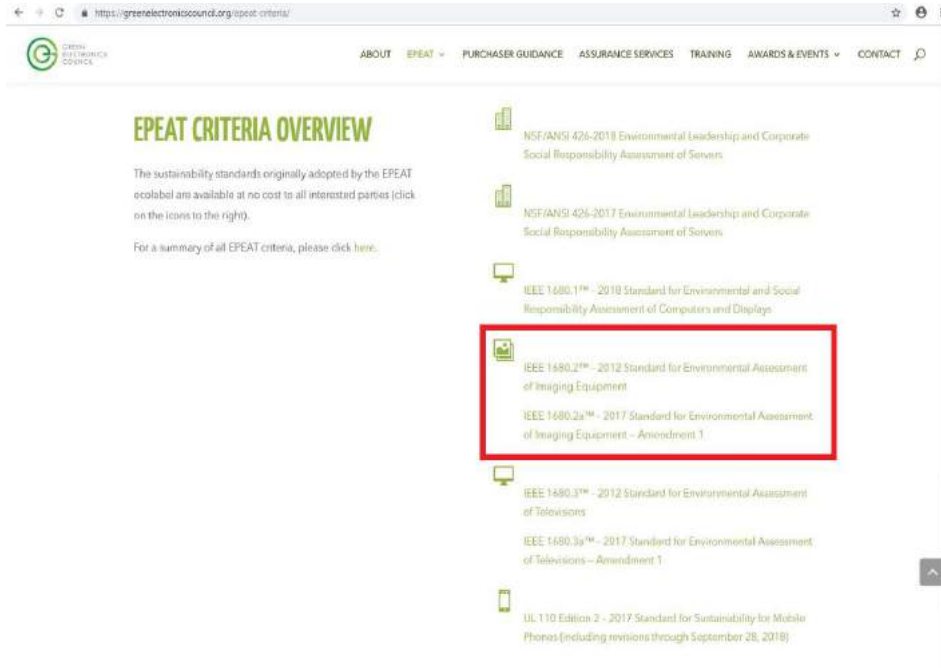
https://greenelectronicscouncil.org/epeat-criteria/

GREEN ELECTRONICS COUNCIL

ABOUT EPEAT PURCHASER GUIDANCE ASSURANCE SERVICES TRAINING AWARDS & EVENTS CONTACT

EPEAT CRITERIA OVERVIEW

The sustainability standards originally adopted by the EPEAT ecolabel are available at no cost to all interested parties (click on the icons to the right).

For a summary of all EPEAT criteria, please click here.

NSF/ANSI 426-2018 Environmental Leadership and Corporate Social Responsibility Assessment of Servers

NSF/ANSI 426-2017 Environmental Leadership and Corporate Social Responsibility Assessment of Servers

IEEE 1680.1™ - 2018 Standard for Environmental and Social Responsibility Assessment of Computers and Displays

IEEE 1680.2™ - 2012 Standard for Environmental Assessment of Imaging Equipment

IEEE 1680.2a™ - 2017 Standard for Environmental Assessment of Imaging Equipment – Amendment 1

IEEE 1680.3™ - 2012 Standard for Environmental Assessment of Televisions

IEEE 1680.3a™ - 2017 Standard for Environmental Assessment of Televisions – Amendment 1

UL 110 Edition 2 - 2017 Standard for Sustainability for Mobile Phones (including revisions through September 28, 2018)